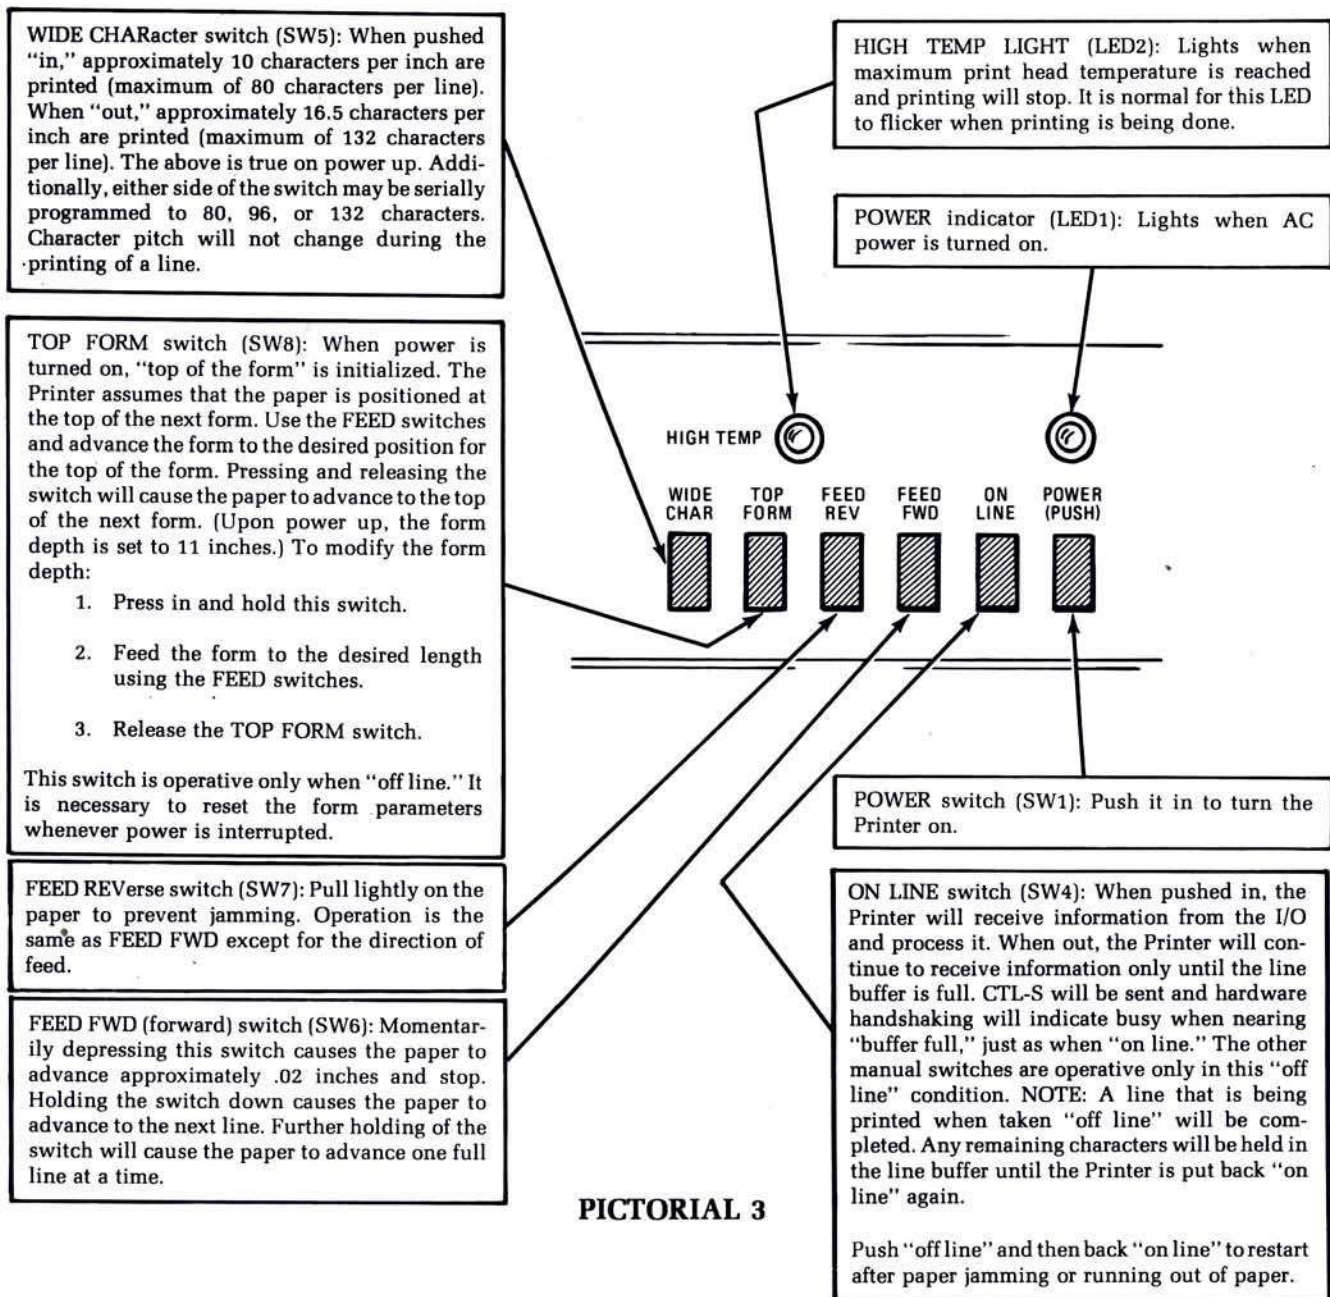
WIDE CHARacter switch (SW5): When pushed "in," approximately 10 characters per inch are printed (maximum of 80 characters per line). When "out," approximately 16.5 characters per inch are printed (maximum of 132 characters per line). The above is true on power up. Additionally, either side of the switch may be serially programmed to 80, 96, or 132 characters. Character pitch will not change during the printing of a line.

HIGH TEMP LIGHT (LED2): Lights when maximum print head temperature is reached and printing will stop. It is normal for this LED to flicker when printing is being done.

POWER indicator (LED1): Lights when AC power is turned on.

TOP FORM switch (SW8): When power is turned on, "top of the form" is initialized. The Printer assumes that the paper is positioned at the top of the next form. Use the FEED switches and advance the form to the desired position for the top of the form. Pressing and releasing the switch will cause the paper to advance to the top of the next form. (Upon power up, the form depth is set to 11 inches.) To modify the form depth:

1. Press in and hold this switch.

2. Feed the form to the desired length using the FEED switches.

3. Release the TOP FORM switch.

This switch is operative only when "off line." It is necessary to reset the form parameters whenever power is interrupted.

HIGH TEMP

WIDE CHAR

TOP FORM

FEED REV

FEED FWD

ON LINE

POWER (PUSH)

POWER switch (SW1): Push it in to turn the Printer on.

FEED REVerse switch (SW7): Pull lightly on the paper to prevent jamming. Operation is the same as FEED FWD except for the direction of feed.

FEED FWD (forward) switch (SW6): Momentarily depressing this switch causes the paper to advance approximately .02 inches and stop. Holding the switch down causes the paper to advance to the next line. Further holding of the switch will cause the paper to advance one full line at a time.

ON LINE switch (SW4): When pushed in, the Printer will receive information from the I/O and process it. When out, the Printer will continue to receive information only until the line buffer is full. CTL-S will be sent and hardware handshaking will indicate busy when nearing "buffer full," just as when "on line." The other manual switches are operative only in this "off line" condition. NOTE: A line that is being printed when taken "off line" will be completed. Any remaining characters will be held in the line buffer until the Printer is put back "on line" again.

Push "off line" and then back "on line" to restart after paper jamming or running out of paper.

PICTORIAL 3